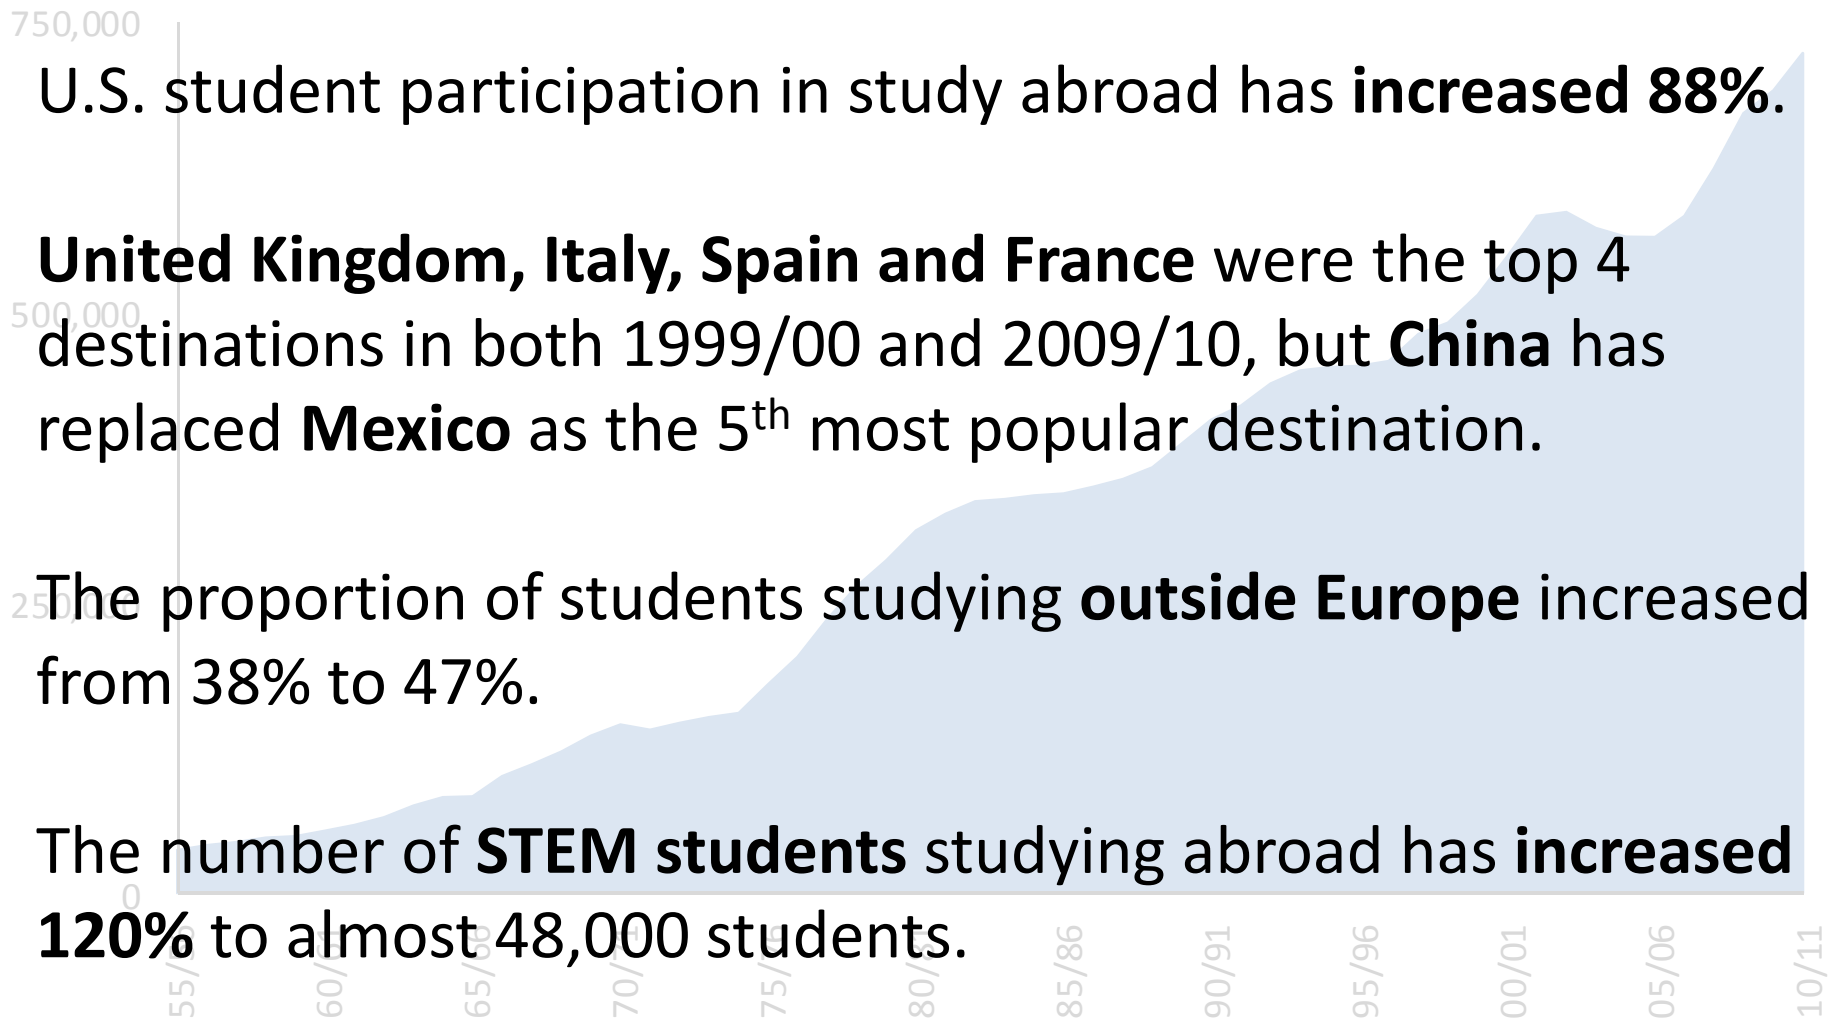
750,000

U.S. student participation in study abroad has **increased 88%**.

**United Kingdom, Italy, Spain and France** were the top 4 destinations in both 1999/00 and 2009/10, but **China** has replaced **Mexico** as the 5$^{th}$ most popular destination.

500,000

The proportion of students studying **outside Europe** increased from 38% to 47%.

250,000

The number of **STEM students** studying abroad has **increased 120%** to almost 48,000 students.

0

55/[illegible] 60/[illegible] 65/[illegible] 70/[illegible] 75/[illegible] 80/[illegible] 85/86 90/91 95/96 00/01 05/06 10/11